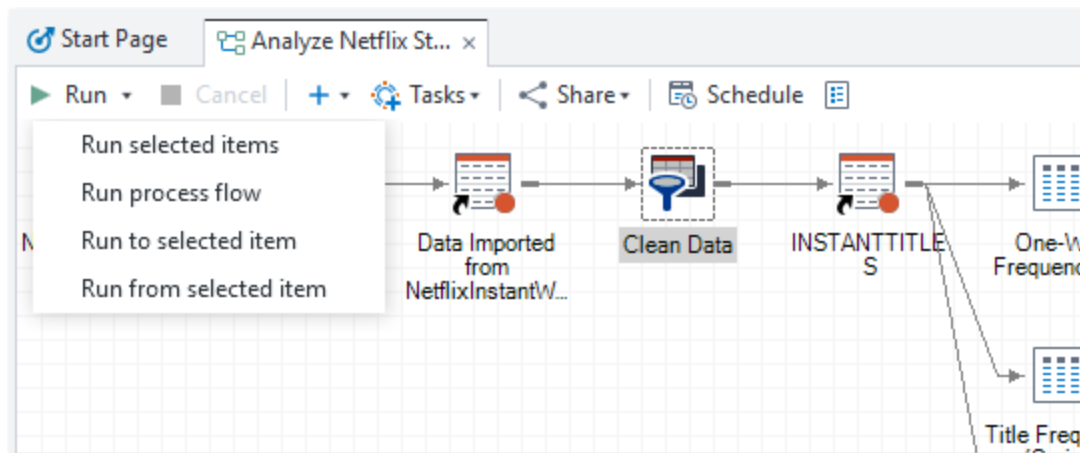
Start Page
Analyze Netflix St... ×

Run ▾ Cancel + ▾ Tasks ▾ Share ▾ Schedule

Run selected items
Run process flow
Run to selected item
Run from selected item

N

Data Imported from NetflixInstantW...

Clean Data

INSTANTTITLES

One-W Frequenc

Title Freq